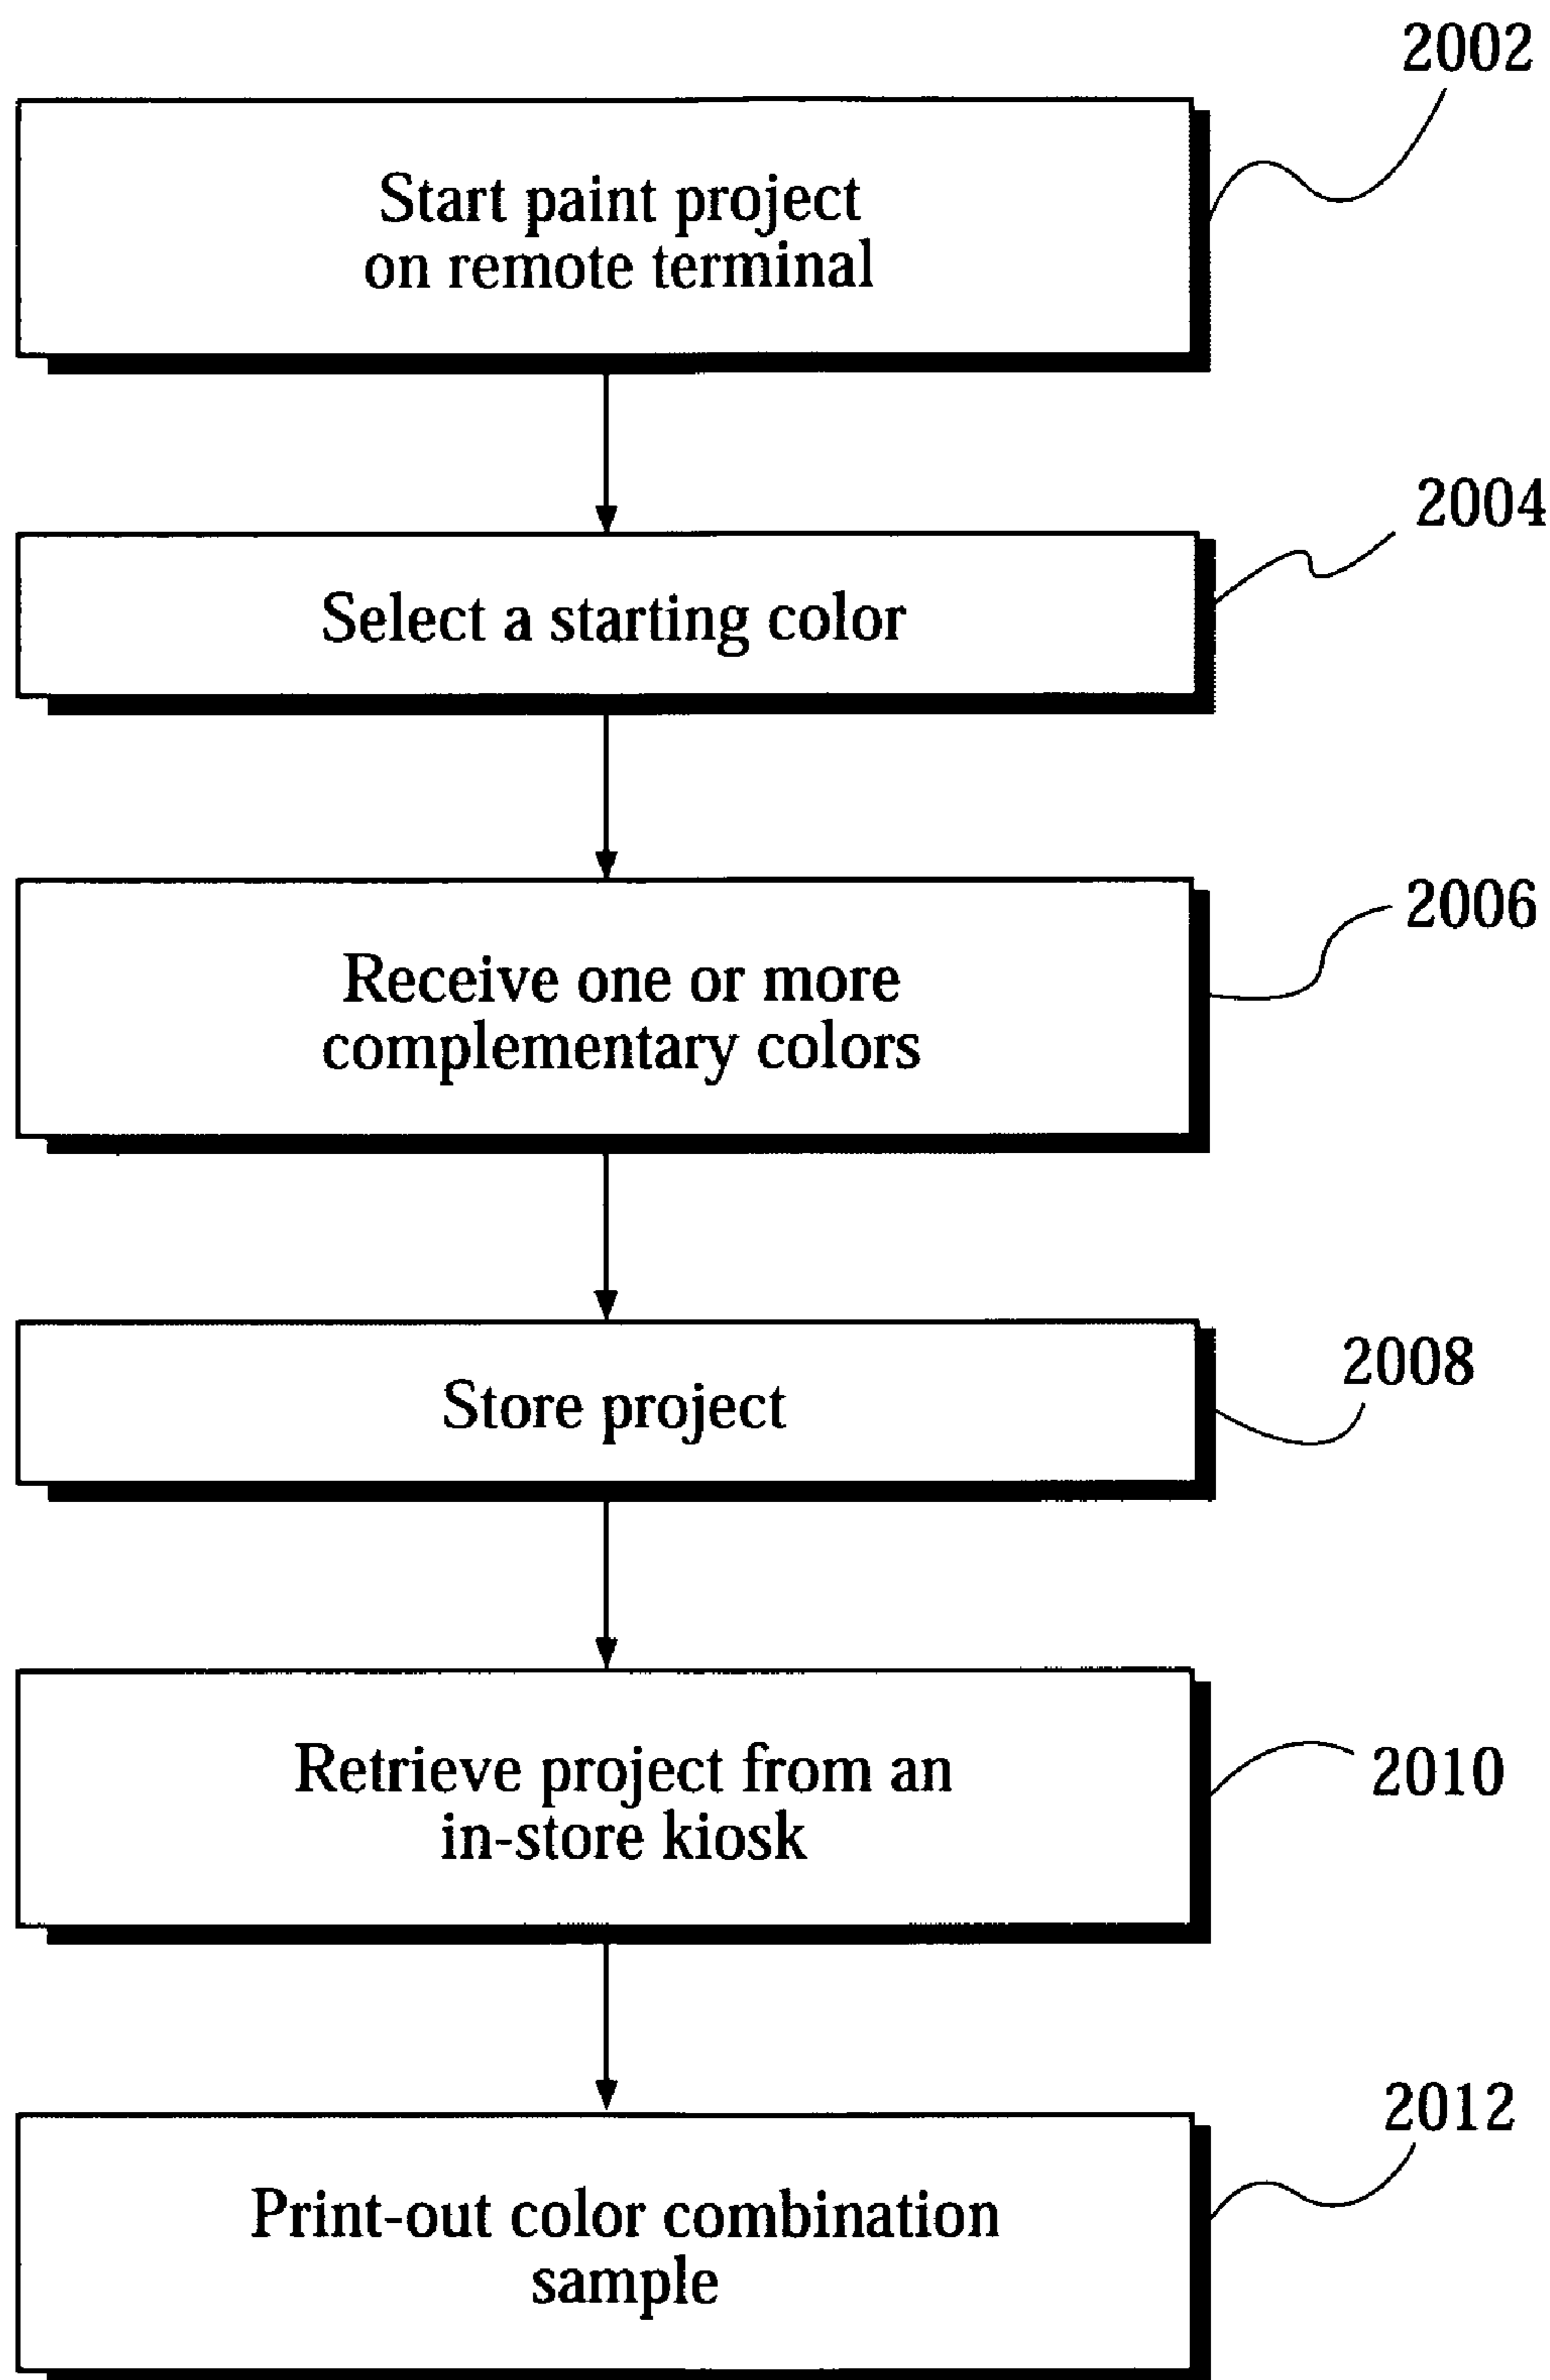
2002

Start paint project on remote terminal

2004

Select a starting color

2006

Receive one or more complementary colors

2008

Store project

2010

Retrieve project from an in-store kiosk

2012

Print-out color combination sample